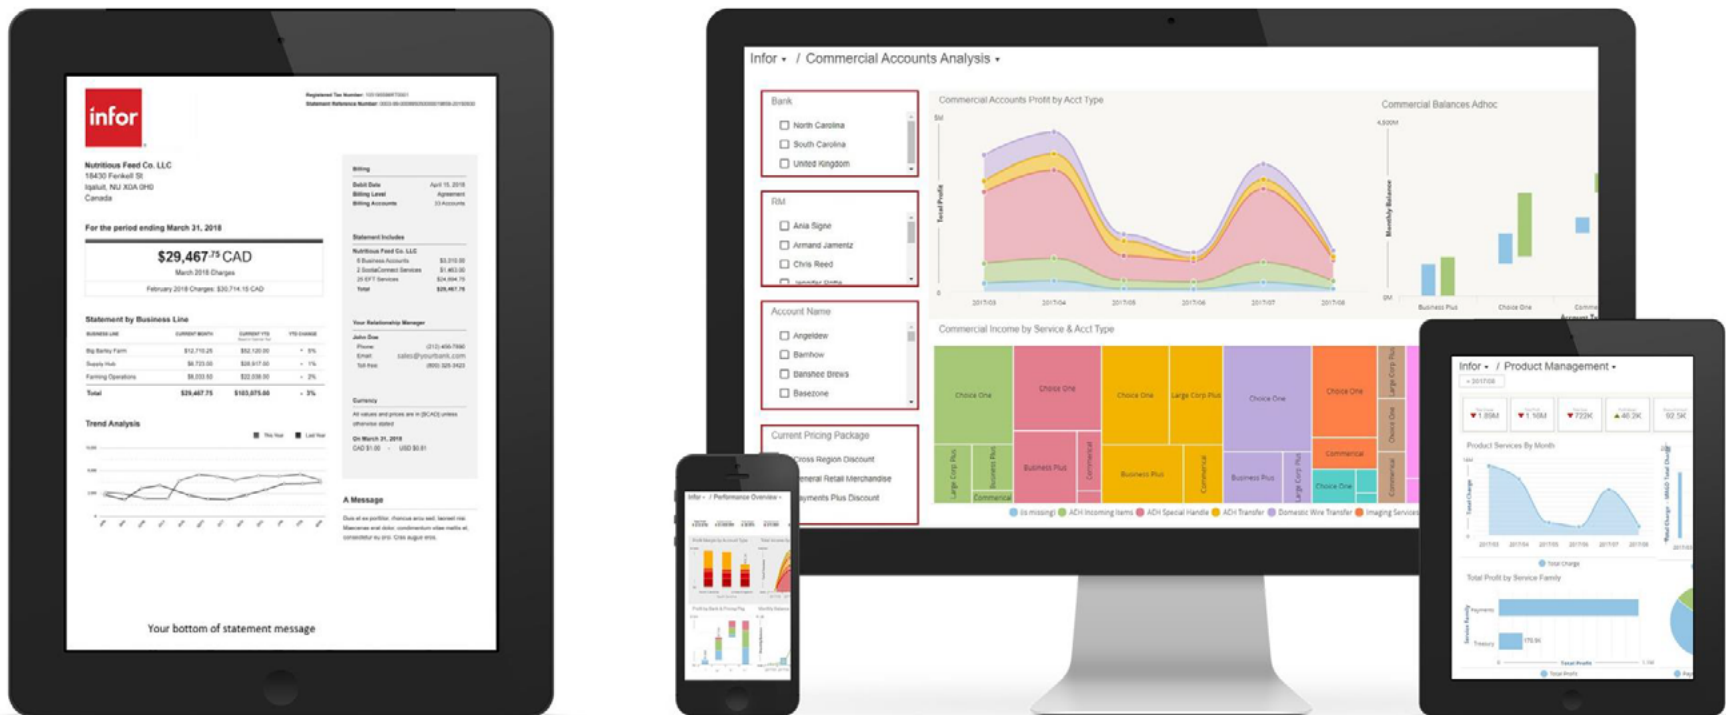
infor

Nutritious Feed Co. LLC
18430 Fenkell St
Iqaluit, NU X0A 0H0
Canada

For the period ending March 31, 2018

$29,467.75 CAD
March 2018 Charges
February 2018 Charges: $30,714.15 CAD

Statement by Business Line

| Business Line | Current Month | Current YTD | YTD Change |
|---|---|---|---|
| Big Barley Farm | $12,710.25 | $52,120.00 | 0% |
| Supply Hub | $8,723.00 | $28,817.00 | 1% |
| Farming Operations | $8,033.50 | $22,038.00 | 2% |
| Total | $29,467.75 | $103,075.00 | 3% |

Trend Analysis

Billing
Debit Date April 15, 2018
Billing Level Agreement
Billing Accounts 33 Accounts

Statement Includes
Nutritious Feed Co. LLC
5 Business Accounts $3,310.00
2 SocialConnect Services $1,463.00
25 EFT Services $24,694.75
Total $29,467.75

Your Relationship Manager
John Doe
Phone (212) 400-7890
Email sales@yourbank.com
Toll free (800) 325-3423

Currency
All values and prices are in [$CAD] unless otherwise stated
On March 31, 2018
CAD $1.00 = USD $0.81

A Message

Your bottom of statement message

Infor ▾ / Commercial Accounts Analysis ▾

Bank
North Carolina
South Carolina
United Kingdom

RM
Ania Signe
Armand Jamenz
Chris Reed

Account Name
Angeldew
Bamhow
Banshee Brews
Basezone

Current Pricing Package
Cross Region Discount
General Retail Merchandise
Payments Plus Discount

Commercial Accounts Profit by Acct Type
Total Profit
2017/03 2017/04 2017/05 2017/06 2017/07 2017/08

Commercial Balances Adhoc
Monthly Balance
Business Plus Choice One

Commercial Income by Service & Acct Type
Choice One Choice One Choice One Large Corp Plus Choice One Choice One Business Plus Business Plus Business Plus Commercial Large Corp Plus Commercial Choice One
(is missing) ACH Incoming Items ACH Special Handle ACH Transfer Domestic Wire Transfer Imaging Services

Infor ▾ / Performance Overview ▾

Infor ▾ / Product Management ▾
1.89M 1.16M 722K 40.2K 92.5K
Product Services By Month
Total Profit by Service Family
Payments Treasury